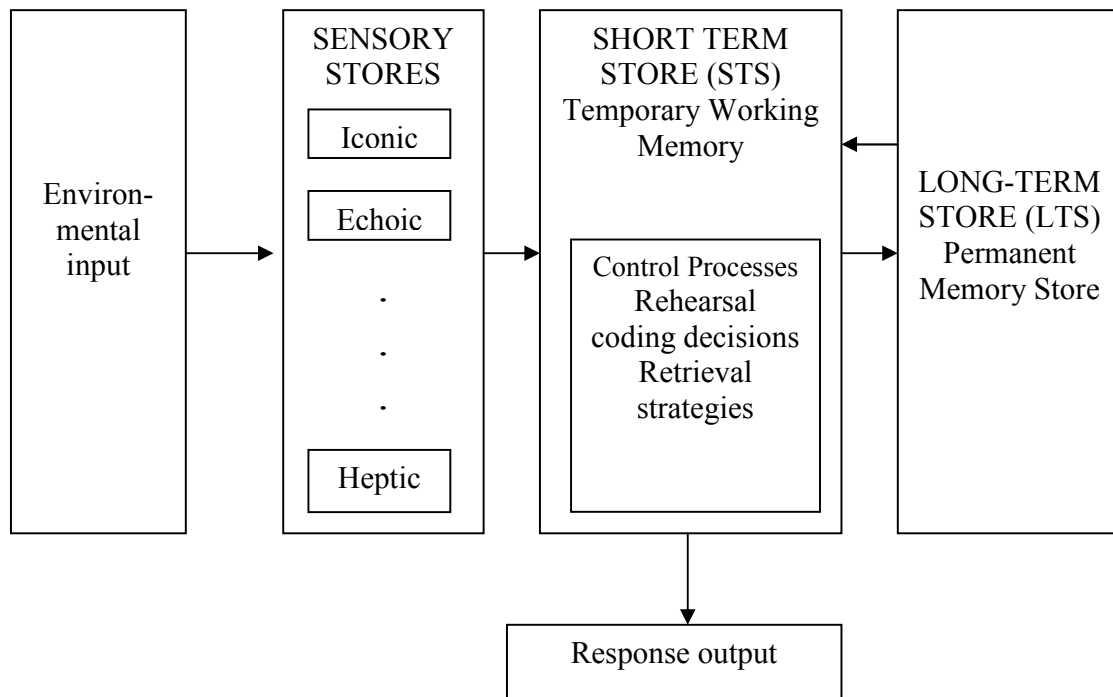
Environmental input

SENSORY STORES

Iconic

Echoic

.

.

.

Heptic

SHORT TERM STORE (STS) Temporary Working Memory

Control Processes Rehearsal coding decisions Retrieval strategies

LONG-TERM STORE (LTS) Permanent Memory Store

Response output